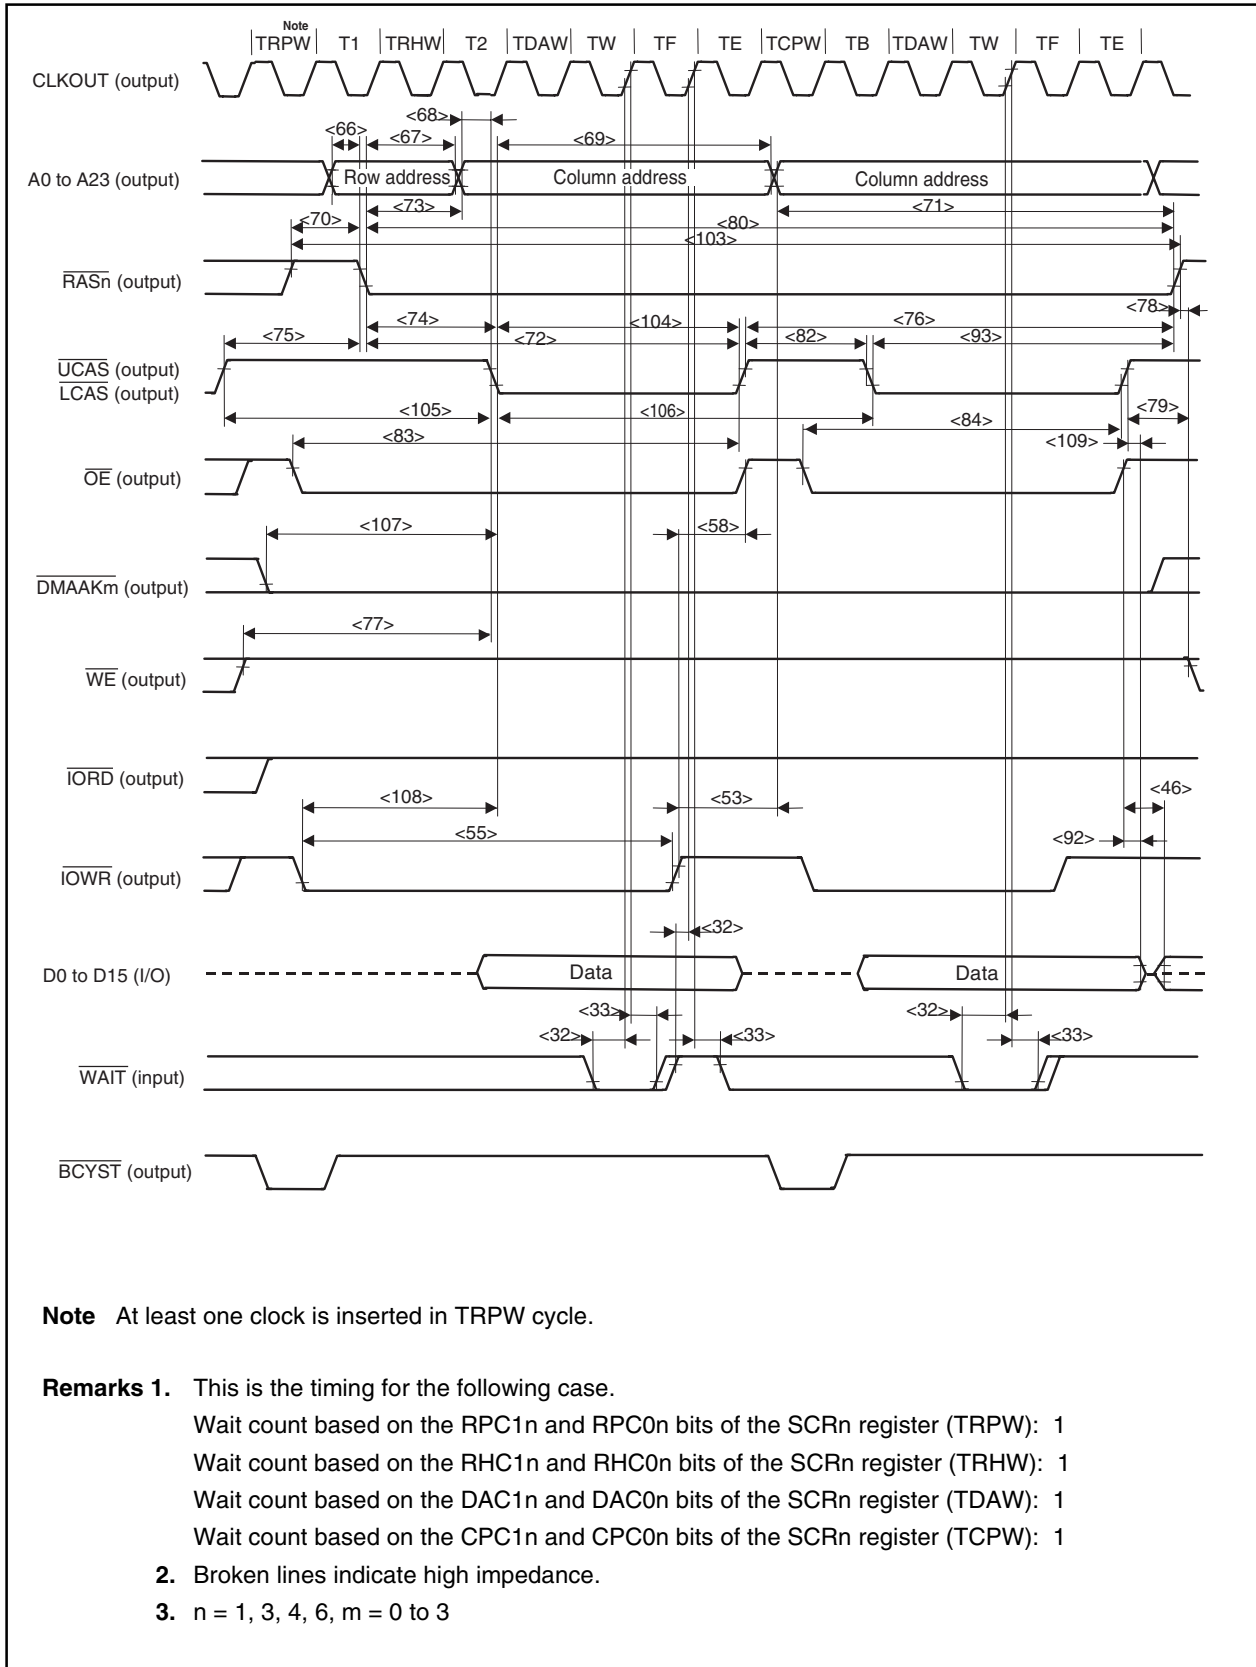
Note
TRPW T1 TRHW T2 TDAW TW TF TE TCPW TB TDAW TW TF TE

CLKOUT (output)

<68>
<66> <67> <69>

A0 to A23 (output) Row address Column address Column address

<70> <73> <71>
<80>
<103>

$\overline{RASn}$ (output)

<78>
<75> <74> <104> <76>
<72> <82> <93>

$\overline{UCAS}$ (output)
$\overline{LCAS}$ (output)

<105> <106> <79>
<83> <84>
<109>

$\overline{OE}$ (output)

<107> <58>

$\overline{DMAAKm}$ (output)

<77>

$\overline{WE}$ (output)

$\overline{IORD}$ (output)

<108> <53> <46>
<55>
<92>

$\overline{IOWR}$ (output)

<32>

D0 to D15 (I/O) Data Data

<33>
<32> <33> <32> <33>

$\overline{WAIT}$ (input)

$\overline{BCYST}$ (output)

**Note** At least one clock is inserted in TRPW cycle.

**Remarks 1.** This is the timing for the following case.
Wait count based on the RPC1n and RPC0n bits of the SCRn register (TRPW): 1
Wait count based on the RHC1n and RHC0n bits of the SCRn register (TRHW): 1
Wait count based on the DAC1n and DAC0n bits of the SCRn register (TDAW): 1
Wait count based on the CPC1n and CPC0n bits of the SCRn register (TCPW): 1
**2.** Broken lines indicate high impedance.
**3.** n = 1, 3, 4, 6, m = 0 to 3